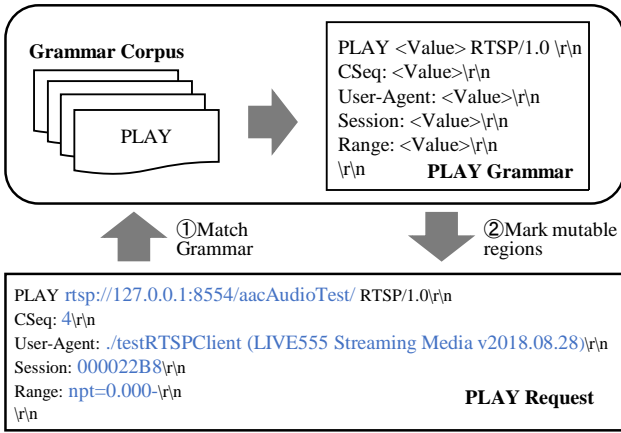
Grammar Corpus

PLAY

PLAY <Value> RTSP/1.0 \r\n
CSeq: <Value>\r\n
User-Agent: <Value>\r\n
Session: <Value>\r\n
Range: <Value>\r\n
\r\n

PLAY Grammar

①Match Grammar

②Mark mutable regions

PLAY rtsp://127.0.0.1:8554/aacAudioTest/ RTSP/1.0\r\n
CSeq: 4\r\n
User-Agent: ./testRTSPClient (LIVE555 Streaming Media v2018.08.28)\r\n
Session: 000022B8\r\n
Range: npt=0.000-\r\n
\r\n

PLAY Request